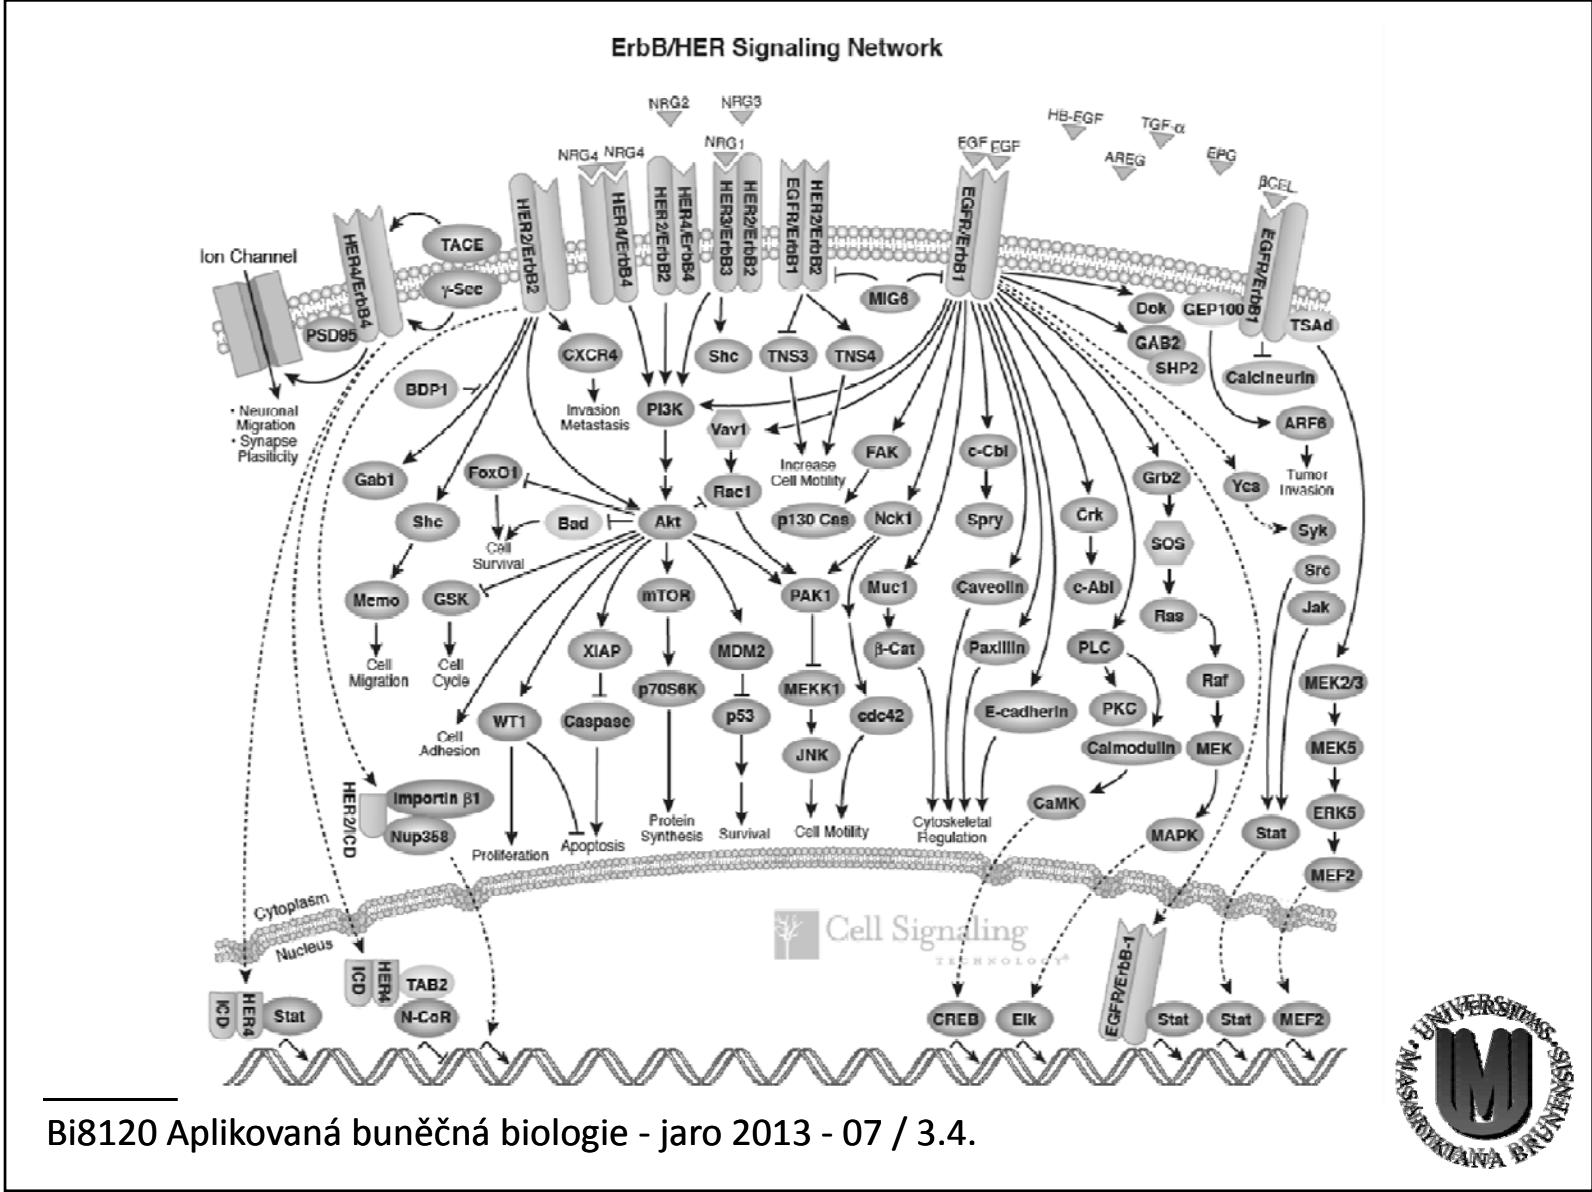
ErbB/HER Signaling Network

NRG2 NRG3 NRG1 NRG4 NRG4 EGF EGF HB-EGF TGF-α AREG EPG βCEL

HER4/ErbB4 HER2/ErbB2 HER4/ErbB4 HER2/ErbB2 HER4/ErbB4 HER3/ErbB3 HER2/ErbB2 EGFR/ErbB1 HER2/ErbB2 EGFR/ErbB1 EGFR/ErbB1

Ion Channel TACE γ-Sec PSD95

• Neuronal Migration
• Synapse Plasticity

CXCR4 Invasion Metastasis BDP1 PI3K Shc TNS3 TNS4 MIG6 Increase Cell Motility

Dok GEP100 TSAd GAB2 SHP2 Calcineurin ARF6 Tumor Invasion

Gab1 FoxO1 Vav1 FAK c-Cbl Shc Bad Akt Rac1 p130 Cas Nck1 Spry Crk Grb2 Yes Syk Cell Survival SOS Src Jak

Memo GSK PAK1 mTOR Muc1 Caveolin c-Abl Ras Cell Migration Cell Cycle XIAP MDM2 β-Cat Paxillin PLC Raf MEK2/3

Cell Adhesion WT1 Caspase p70S6K p53 MEKK1 cdc42 E-cadherin PKG Calmodulin MEK MEK5 JNK ERK5

HER2/ICD Importin β1 Nup358 Proliferation Apoptosis Protein Synthesis Survival Cell Motility Cytoskeletal Regulation CaMK MAPK Stat MEF2

Cytoplasm Nucleus Cell Signaling TECHNOLOGY

ICD HER4 Stat ICD HER4 TAB2 N-CoR CREB Elk EGFR/ErbB-1 Stat Stat MEF2

Bi8120 Aplikovaná buněčná biologie - jaro 2013 - 07 / 3.4.

UNIVERSITAS MASARYKIANA BRUNENSIS